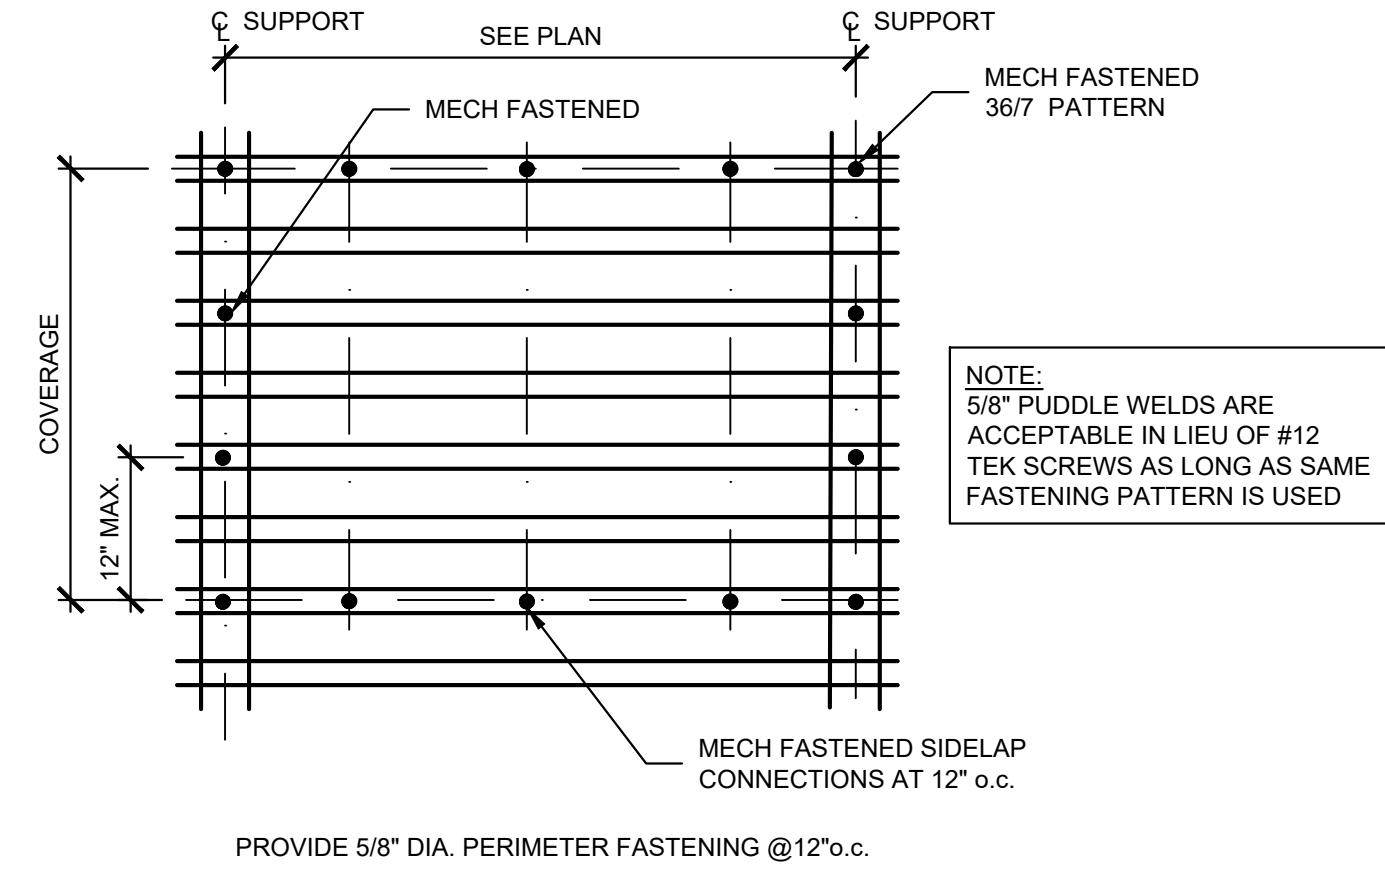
℄ SUPPORT

SEE PLAN

℄ SUPPORT

MECH FASTENED

MECH FASTENED
36/7 PATTERN

COVERAGE

12" MAX.

NOTE:
5/8" PUDDLE WELDS ARE ACCEPTABLE IN LIEU OF #12 TEK SCREWS AS LONG AS SAME FASTENING PATTERN IS USED

MECH FASTENED SIDELAP CONNECTIONS AT 12" o.c.

PROVIDE 5/8" DIA. PERIMETER FASTENING @12"o.c.